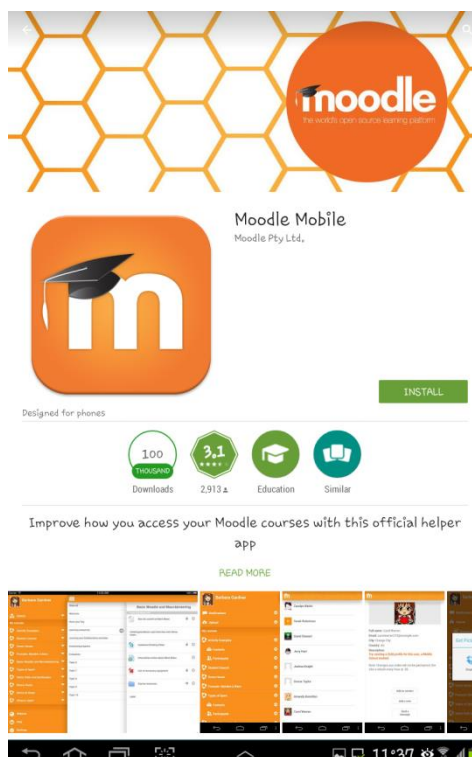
moodle
the world's open source learning platform

Moodle Mobile
Moodle Pty Ltd.

INSTALL

Designed for phones

100
THOUSAND
Downloads

3.1
2,913

Education

Similar

Improve how you access your Moodle courses with this official helper app

READ MORE

11:37